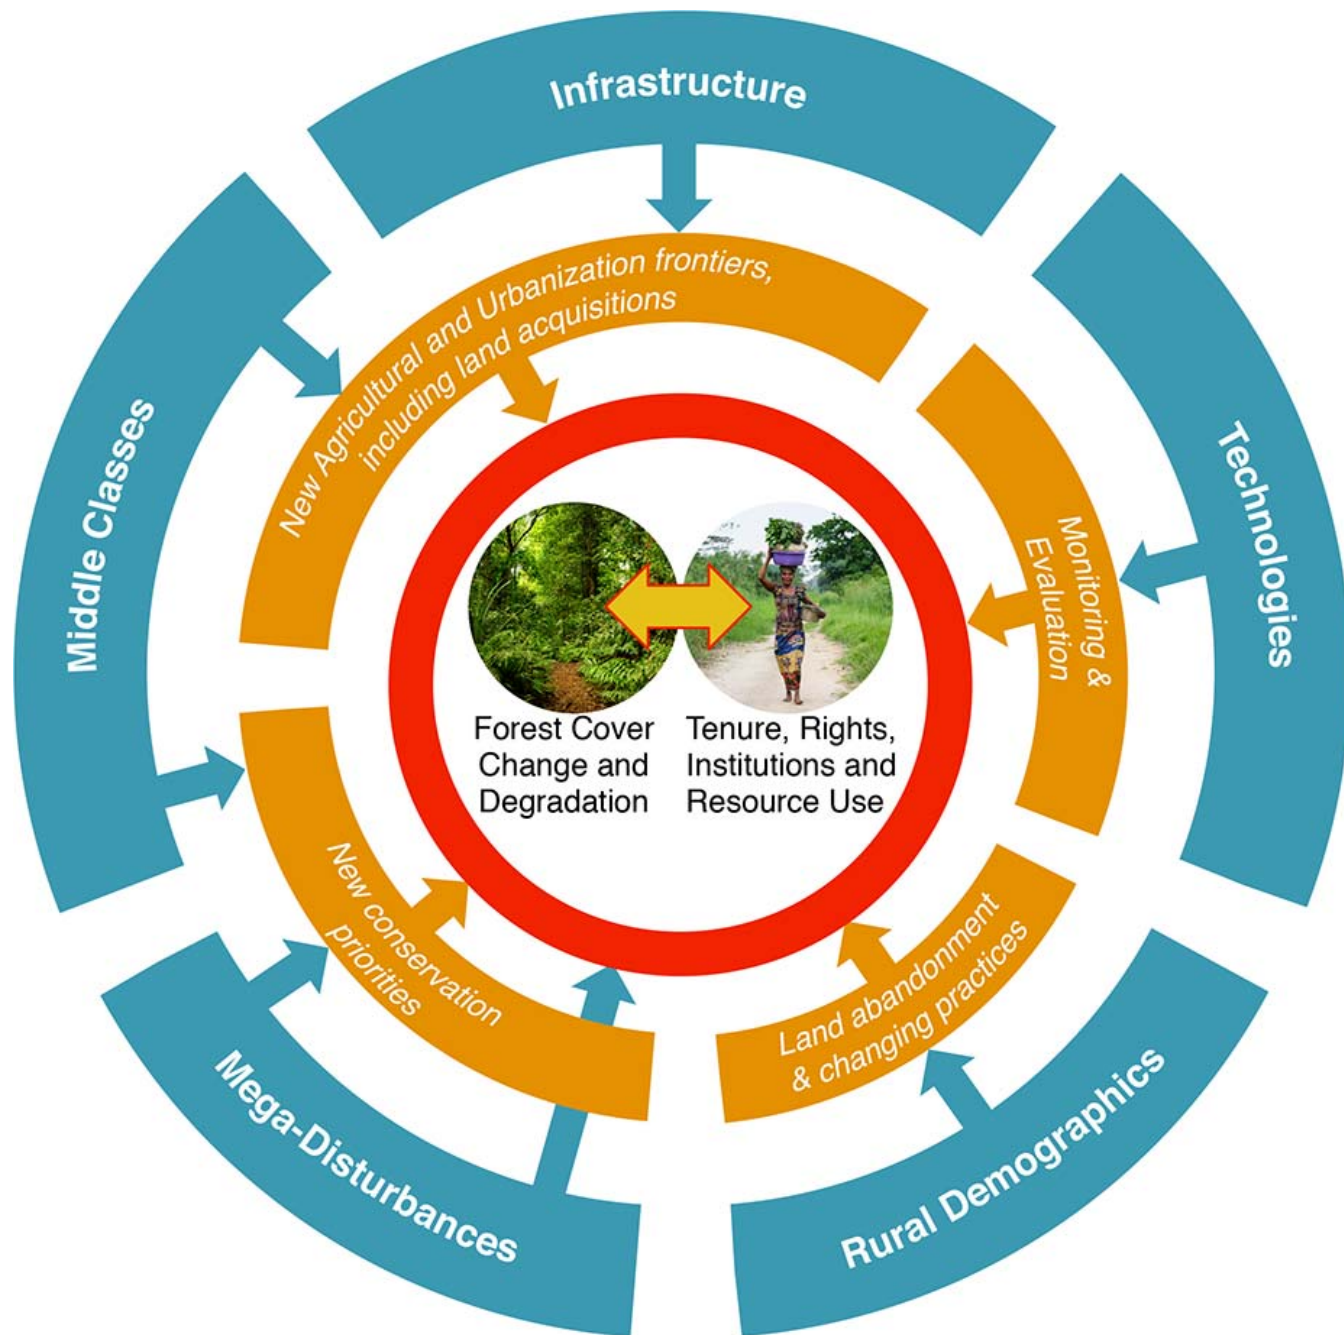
Infrastructure

Technologies

Rural Demographics

Mega-Disturbances

Middle Classes

New Agricultural and Urbanization frontiers, including land acquisitions

Monitoring & Evaluation

Land abandonment & changing practices

New conservation priorities

Forest Cover Change and Degradation

Tenure, Rights, Institutions and Resource Use